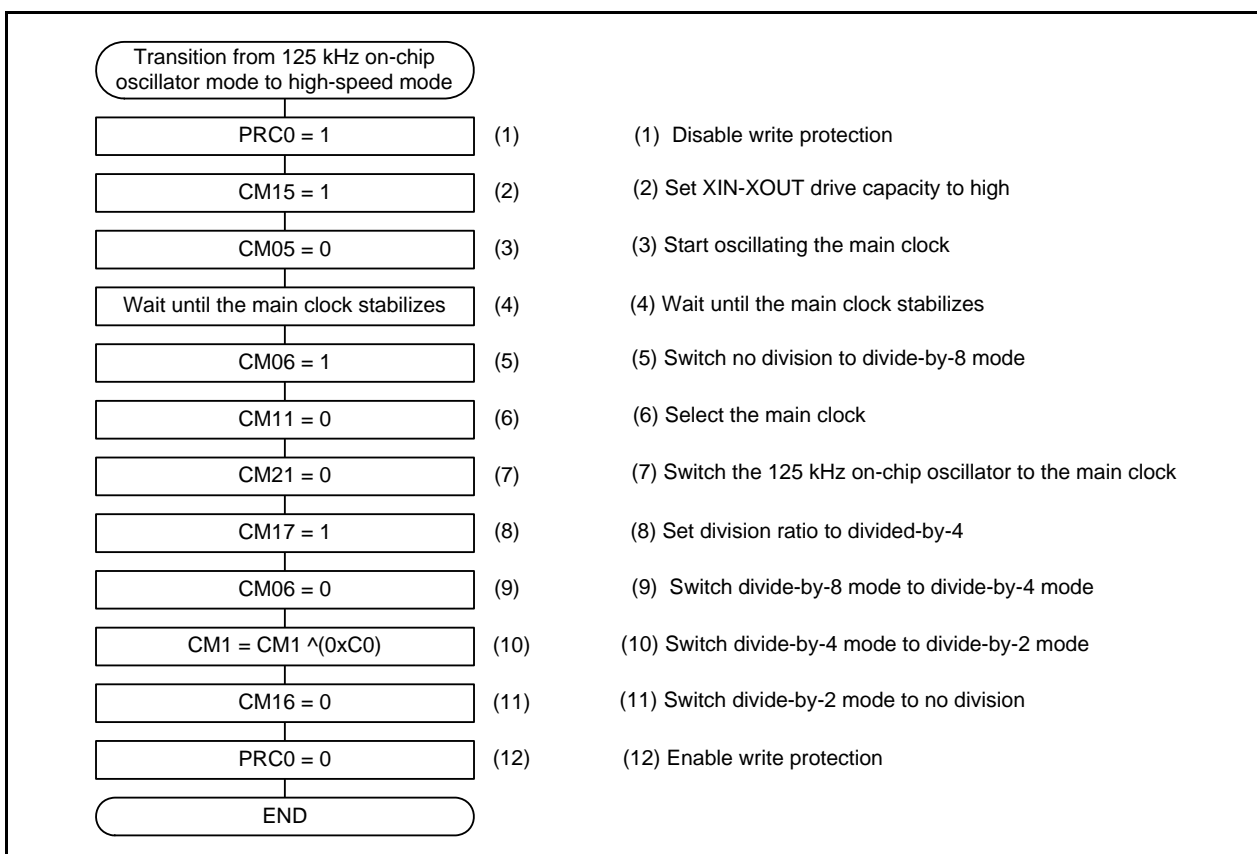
Transition from 125 kHz on-chip oscillator mode to high-speed mode

PRC0 = 1 (1)

CM15 = 1 (2)

CM05 = 0 (3)

Wait until the main clock stabilizes (4)

CM06 = 1 (5)

CM11 = 0 (6)

CM21 = 0 (7)

CM17 = 1 (8)

CM06 = 0 (9)

CM1 = CM1 ^(0xC0) (10)

CM16 = 0 (11)

PRC0 = 0 (12)

END

(1) Disable write protection

(2) Set XIN-XOUT drive capacity to high

(3) Start oscillating the main clock

(4) Wait until the main clock stabilizes

(5) Switch no division to divide-by-8 mode

(6) Select the main clock

(7) Switch the 125 kHz on-chip oscillator to the main clock

(8) Set division ratio to divided-by-4

(9) Switch divide-by-8 mode to divide-by-4 mode

(10) Switch divide-by-4 mode to divide-by-2 mode

(11) Switch divide-by-2 mode to no division

(12) Enable write protection